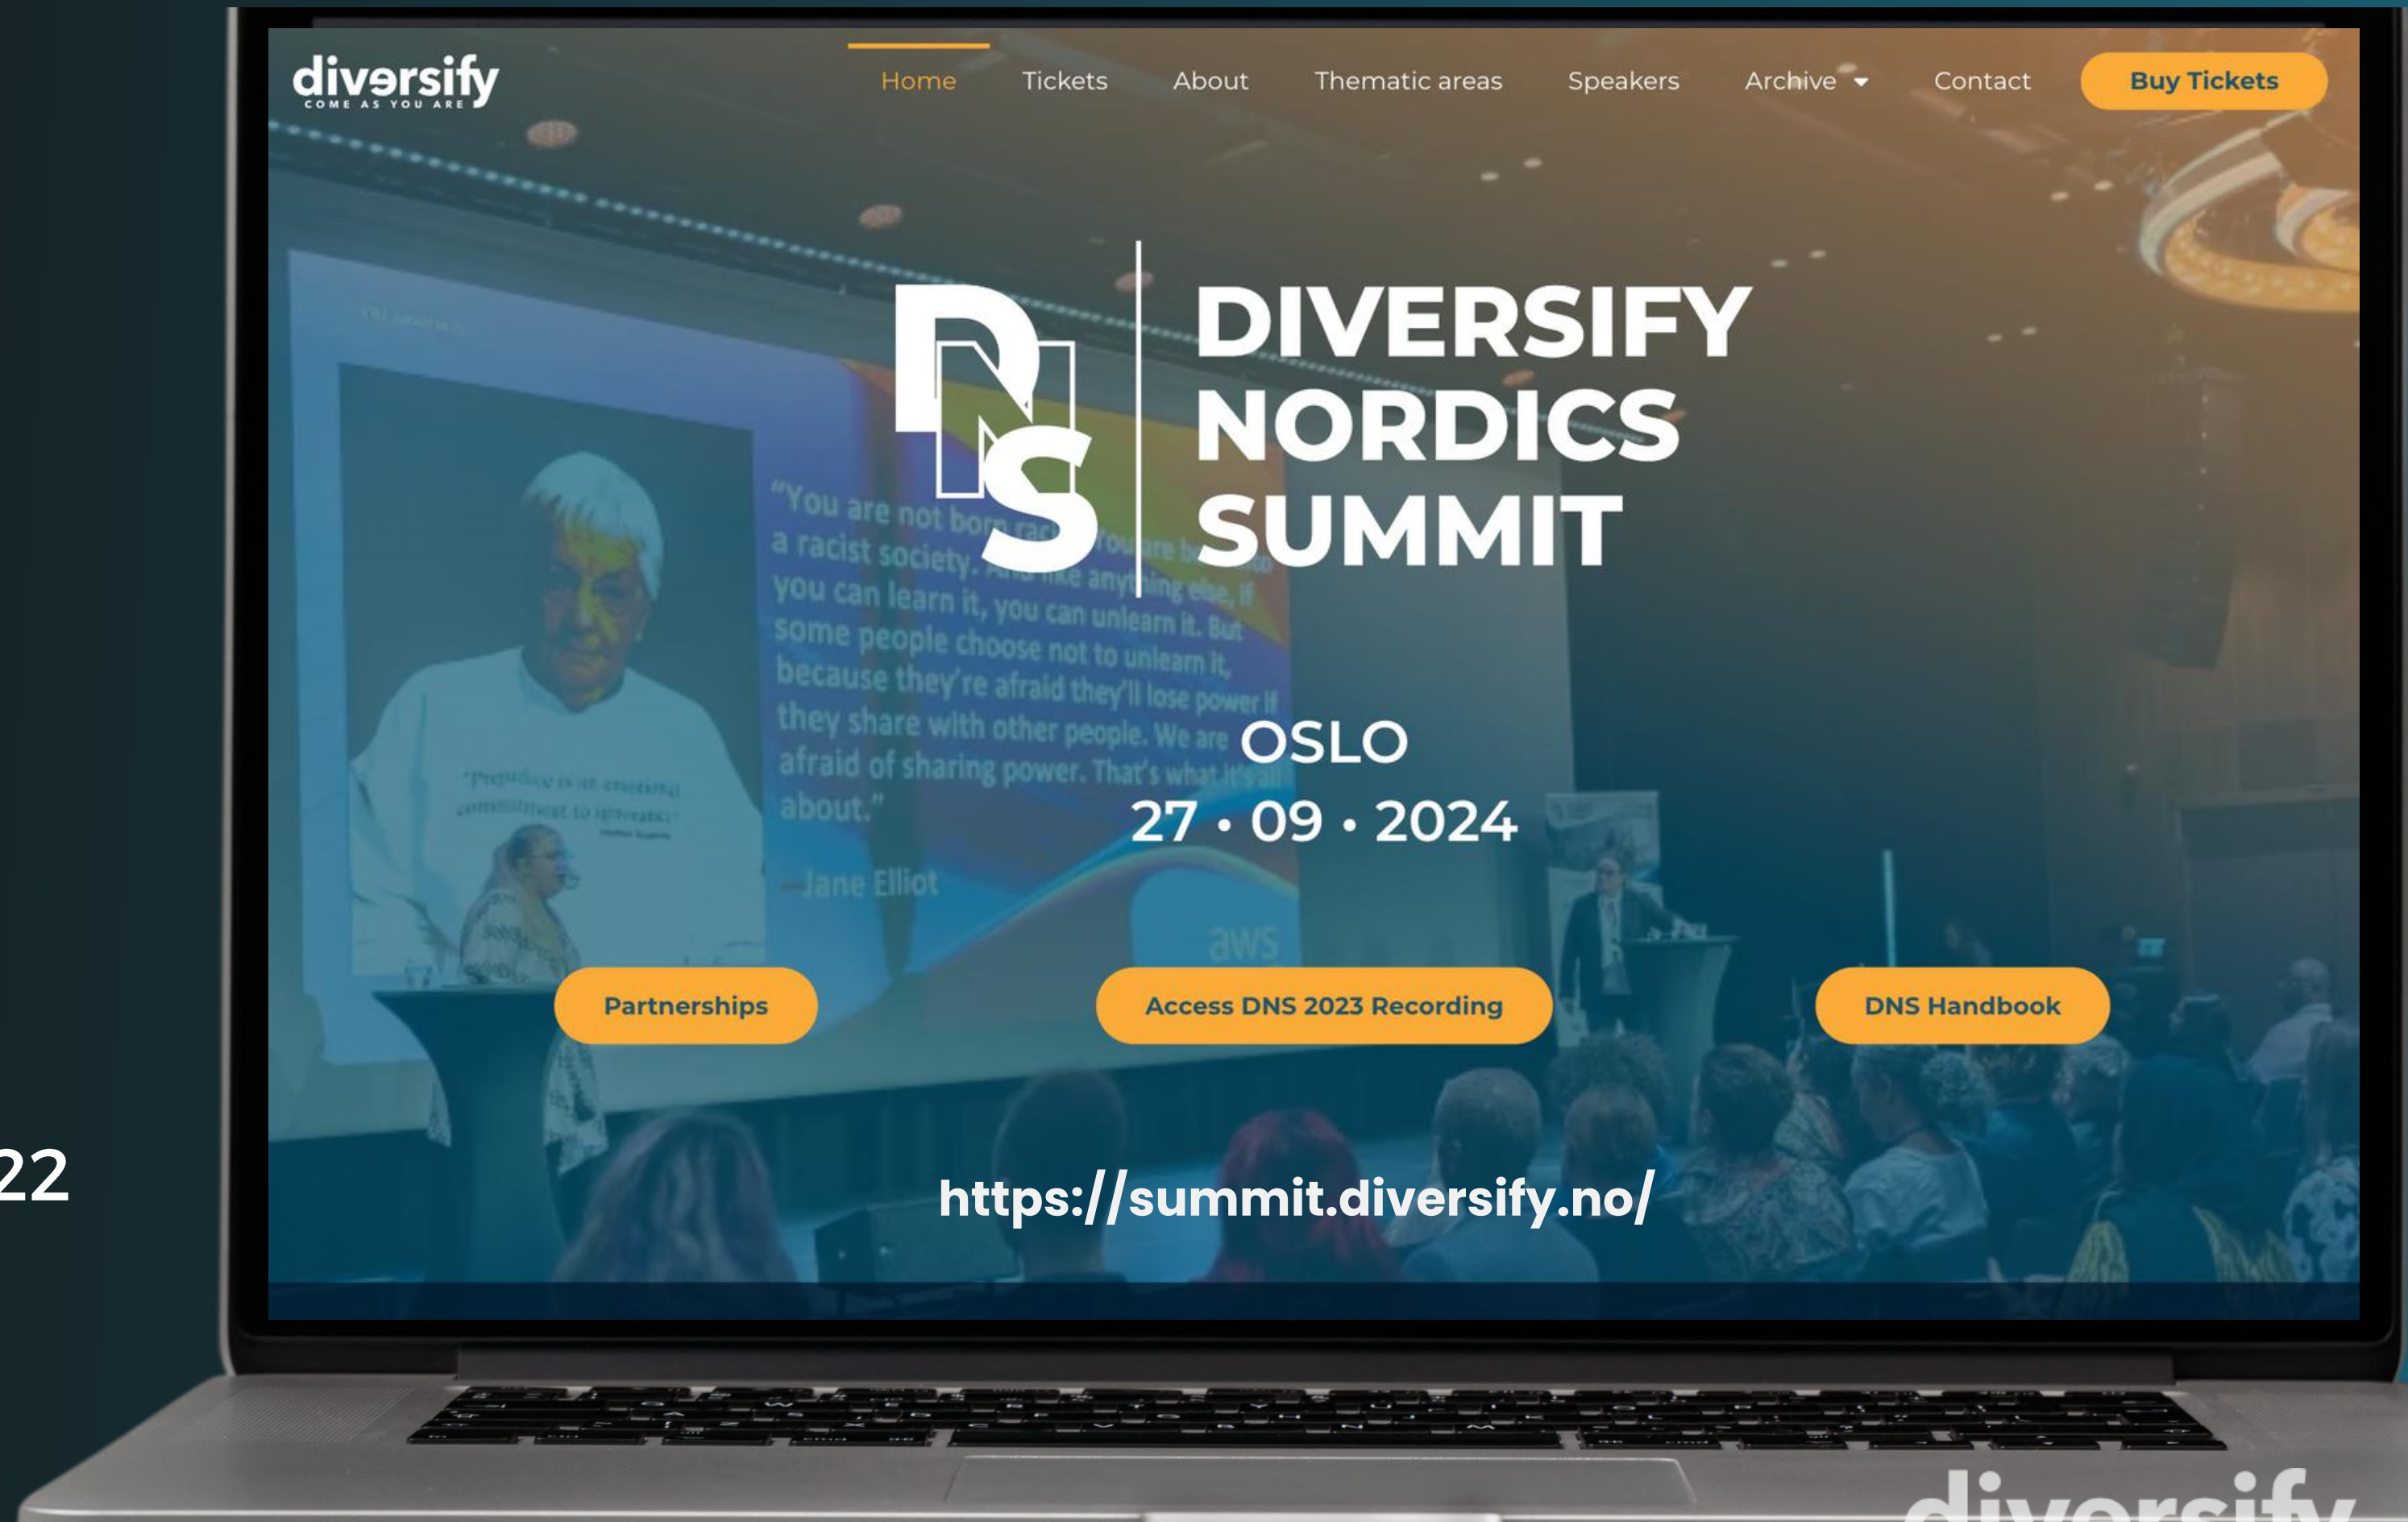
diversify
COME AS YOU ARE

Home Tickets About Thematic areas Speakers Archive Contact Buy Tickets

DNS

DIVERSIFY NORDICS SUMMIT

"You are not born racist. You are born into a racist society. And like anything else, if you can learn it, you can unlearn it. But some people choose not to unlearn it, because they're afraid they'll lose power if they share with other people. We are afraid of sharing power. That's what it's all about."
—Jane Elliot

"Prejudice is an enduring commitment to ignorance"

OSLO
27 • 09 • 2024

aws

Partnerships

Access DNS 2023 Recording

DNS Handbook

https://summit.diversify.no/

22

diversify